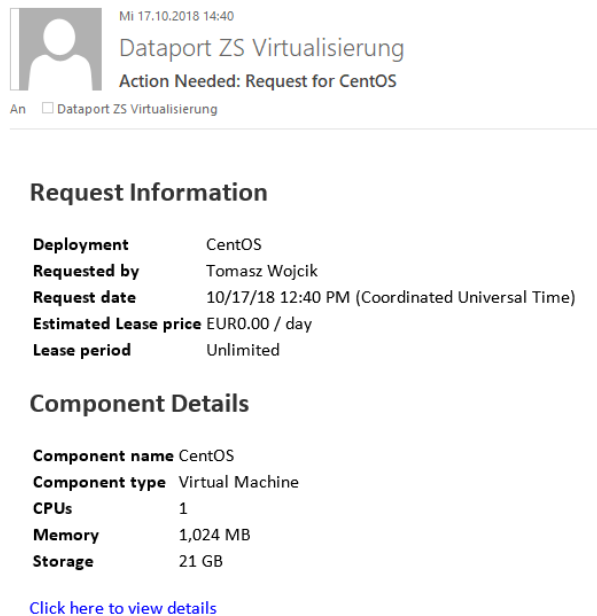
Mi 17.10.2018 14:40

Dataport ZS Virtualisierung

Action Needed: Request for CentOS

An Dataport ZS Virtualisierung

Request Information

| | |
|---|---|
| Deployment | CentOS |
| Requested by | Tomasz Wojcik |
| Request date | 10/17/18 12:40 PM (Coordinated Universal Time) |
| Estimated Lease price | EUR0.00 / day |
| Lease period | Unlimited |

Component Details

| | |
|---|---|
| Component name | CentOS |
| Component type | Virtual Machine |
| CPUs | 1 |
| Memory | 1,024 MB |
| Storage | 21 GB |

Click here to view details